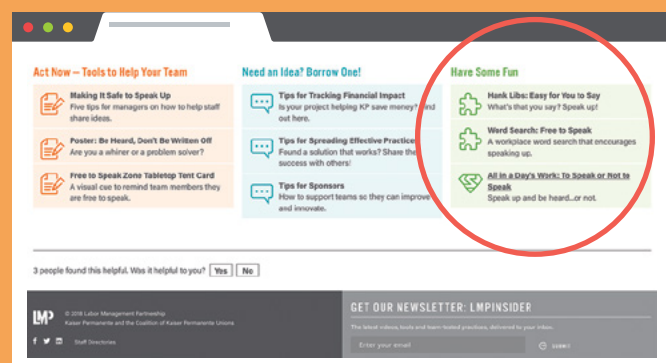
Act Now – Tools to Help Your Team

Making It Safe to Speak Up
Five tips for managers on how to help staff share ideas.

Poster: Be Heard, Don't Be Written Off
Are you a whirer or a problem solver?

Free to Speak Zone Tabletop Tent Card
A visual cue to remind team members they are free to speak.

Need an Idea? Borrow One!

Tips for Tracking Financial Impact
Is your project helping KP save money? Find out here.

Tips for Spreading Effective Practices
Found a solution that works? Share the success with others!

Tips for Sponsors
How to support teams so they can improve and innovate.

Have Some Fun

Hank Libs: Easy for You to Say
What's that you say? Speak up!

Word Search: Free to Speak
A workplace word search that encourages speaking up.

All in a Day's Work: To Speak or Not to Speak
Speak up and be heard...or not.

3 people found this helpful. Was it helpful to you? Yes No

LMP © 2018 Labor Management Partnership
Kaiser Permanente and the Coalition of Kaiser Permanente Unions

Staff Directories

GET OUR NEWSLETTER: LMPINSIDER
The latest videos, tools and team-tested practices, delivered to your inbox.

Enter your email

SUBMIT